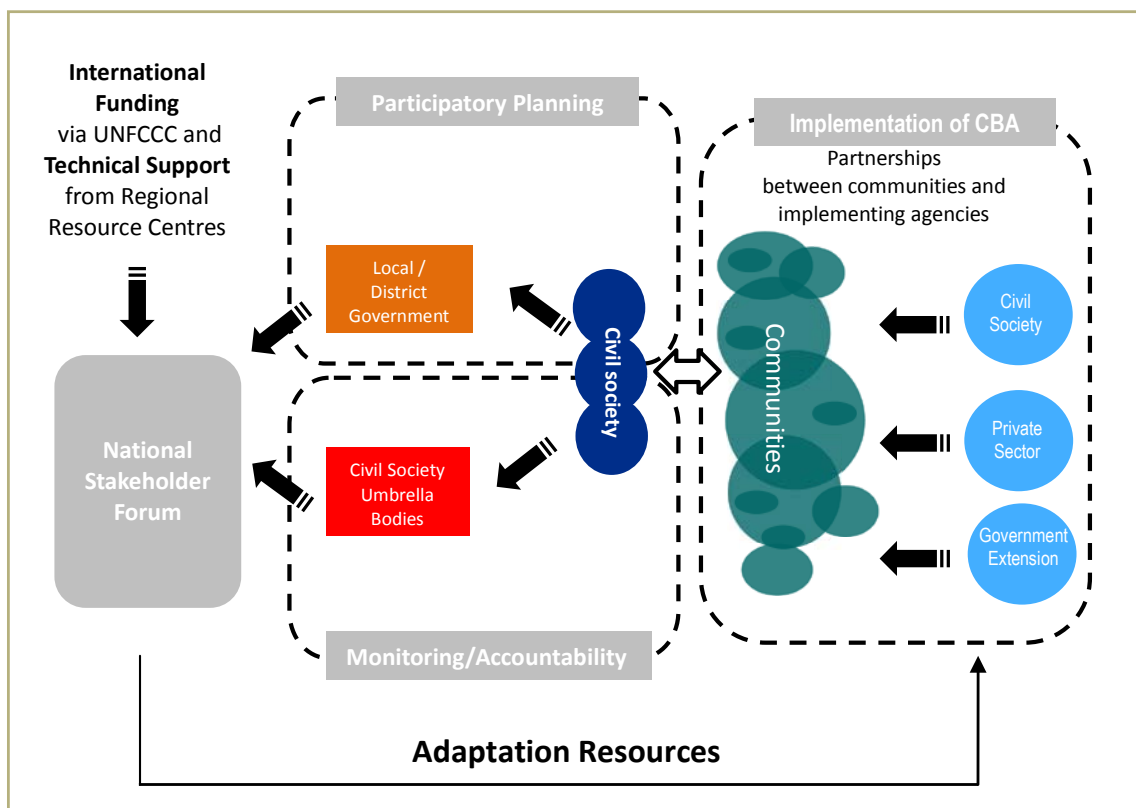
International Funding via UNFCCC and Technical Support from Regional Resource Centres

Participatory Planning

Implementation of CBA

Partnerships between communities and implementing agencies

Local / District Government

Civil society

Communities

Civil Society

Private Sector

Government Extension

National Stakeholder Forum

Civil Society Umbrella Bodies

Monitoring/Accountability

Adaptation Resources